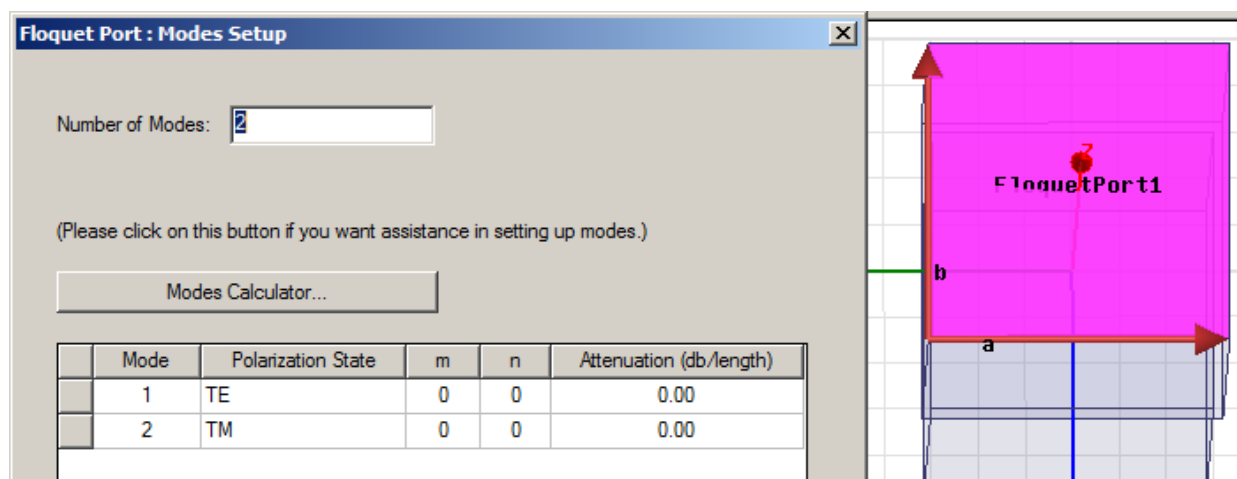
Floquet Port : Modes Setup

Number of Modes: 2

(Please click on this button if you want assistance in setting up modes.)

Modes Calculator...

| | Mode | Polarization State | m | n | Attenuation (db/length) |
|---|---|---|---|---|---|
| | 1 | TE | 0 | 0 | 0.00 |
| | 2 | TM | 0 | 0 | 0.00 |

Z
FloquetPort1
b
a